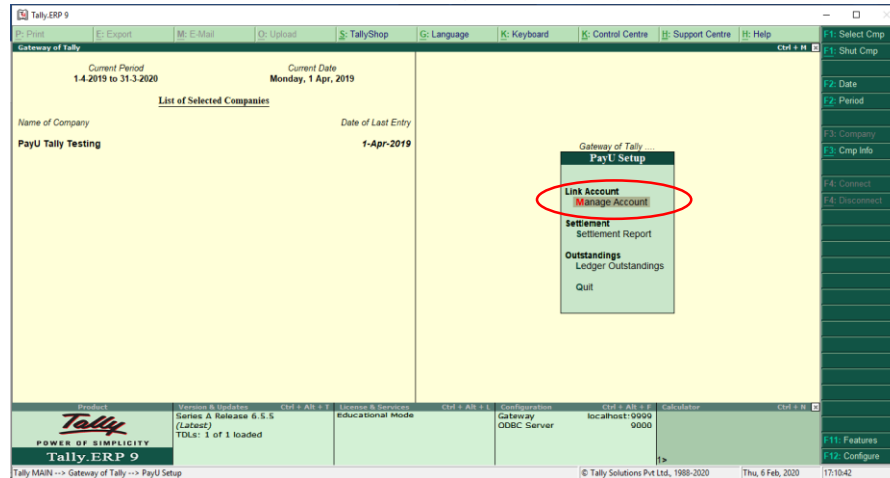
Tally.ERP 9

P: Print E: Export M: E-Mail O: Upload S: TallyShop G: Language K: Keyboard K: Control Centre H: Support Centre H: Help

Gateway of Tally Ctrl + M

Current Period
1-4-2019 to 31-3-2020

Current Date
Monday, 1 Apr, 2019

List of Selected Companies

Name of Company Date of Last Entry

PayU Tally Testing 1-Apr-2019

Gateway of Tally ....
PayU Setup

Link Account
Manage Account

Settlement
Settlement Report

Outstandings
Ledger Outstandings

Quit

F1: Select Cmp
F1: Shut Cmp
F2: Date
F2: Period
F3: Company
F3: Cmp Info
F4: Connect
F4: Disconnect
F11: Features
F12: Configure

Product
Tally
POWER OF SIMPLICITY
Tally.ERP 9

Version & Updates Ctrl + Alt + T
Series A Release 6.5.5
(Latest)
TDLs: 1 of 1 loaded

License & Services Ctrl + Alt + L
Educational Mode

Configuration Ctrl + Alt + F
Gateway localhost:9999
ODBC Server 9000

Calculator Ctrl + N

1>

Tally MAIN --> Gateway of Tally --> PayU Setup
© Tally Solutions Pvt Ltd., 1988-2020
Thu, 6 Feb, 2020
17:10:42